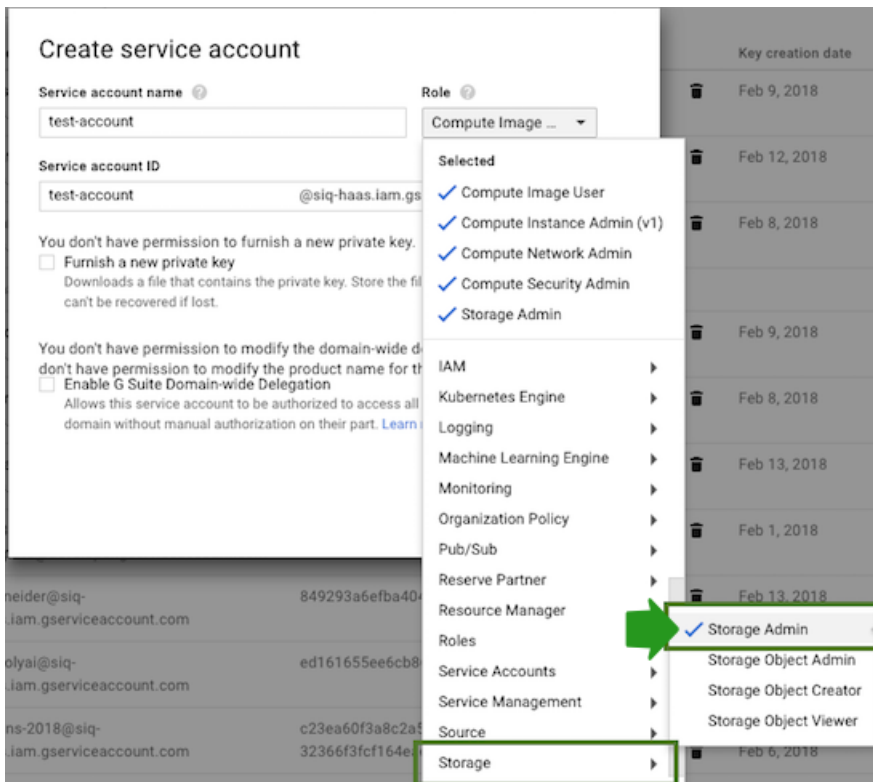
Create service account

Service account name

test-account

Role

Compute Image ...

Service account ID

test-account

@siq-haas.iam.gs

You don't have permission to furnish a new private key.

Furnish a new private key

Downloads a file that contains the private key. Store the fil can't be recovered if lost.

You don't have permission to modify the domain-wide d don't have permission to modify the product name for th

Enable G Suite Domain-wide Delegation

Allows this service account to be authorized to access all domain without manual authorization on their part. Learn

Selected

Compute Image User

Compute Instance Admin (v1)

Compute Network Admin

Compute Security Admin

Storage Admin

IAM

Kubernetes Engine

Logging

Machine Learning Engine

Monitoring

Organization Policy

Pub/Sub

Reserve Partner

Resource Manager

Roles

Service Accounts

Service Management

Source

Storage

Storage Admin

Storage Object Admin

Storage Object Creator

Storage Object Viewer

Key creation date

Feb 9, 2018

Feb 12, 2018

Feb 8, 2018

Feb 9, 2018

Feb 8, 2018

Feb 13, 2018

Feb 1, 2018

Feb 13, 2018

Feb 6, 2018

neider@siq-
.iam.gserviceaccount.com

849293a6efba40

olyai@siq-
.iam.gserviceaccount.com

ed161655ee6cb8

ns-2018@siq-
.iam.gserviceaccount.com

c23ea60f3a8c2a
32366f3fcf164e